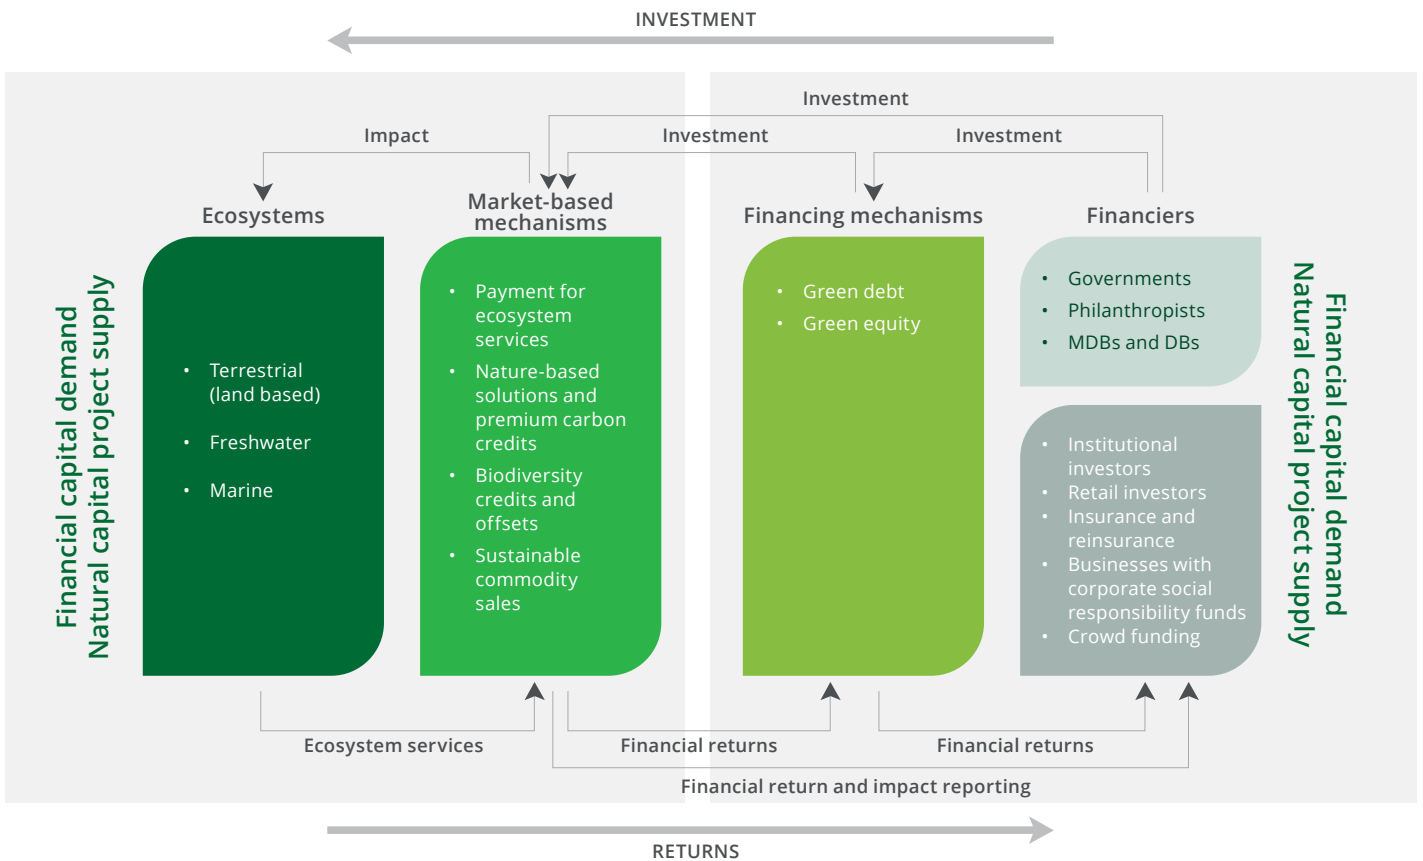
INVESTMENT

Investment

Impact

Investment

Investment

Financial capital demand
Natural capital project supply

Ecosystems

- Terrestrial (land based)
- Freshwater
- Marine

Market-based mechanisms

- Payment for ecosystem services
- Nature-based solutions and premium carbon credits
- Biodiversity credits and offsets
- Sustainable commodity sales

Financing mechanisms

- Green debt
- Green equity

Financiers

- Governments
- Philanthropists
- MDBs and DBs

- Institutional investors
- Retail investors
- Insurance and reinsurance
- Businesses with corporate social responsibility funds
- Crowd funding

Financial capital demand
Natural capital project supply

Ecosystem services

Financial returns

Financial returns

Financial return and impact reporting

RETURNS